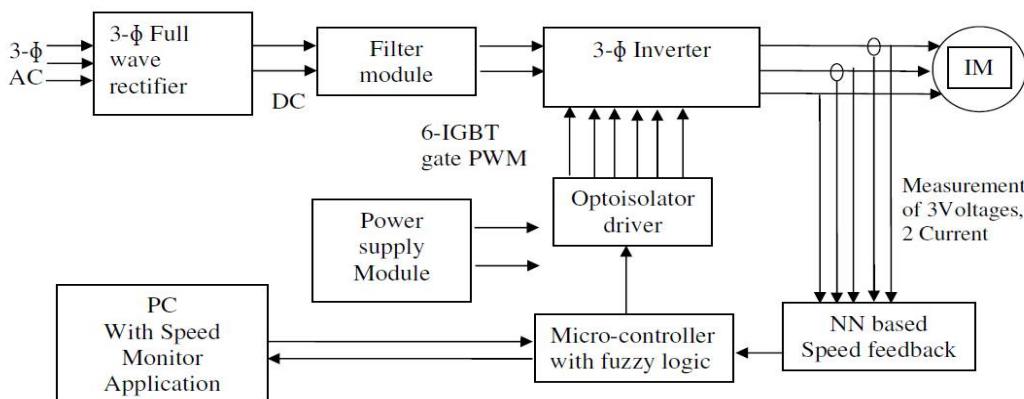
3-ϕ AC

3-ϕ Full wave rectifier

DC

Filter module

3-ϕ Inverter

IM

6-IGBT gate PWM

Optoisolator driver

Measurement of 3Voltages, 2 Current

Power supply Module

PC With Speed Monitor Application

Micro-controller with fuzzy logic

NN based Speed feedback